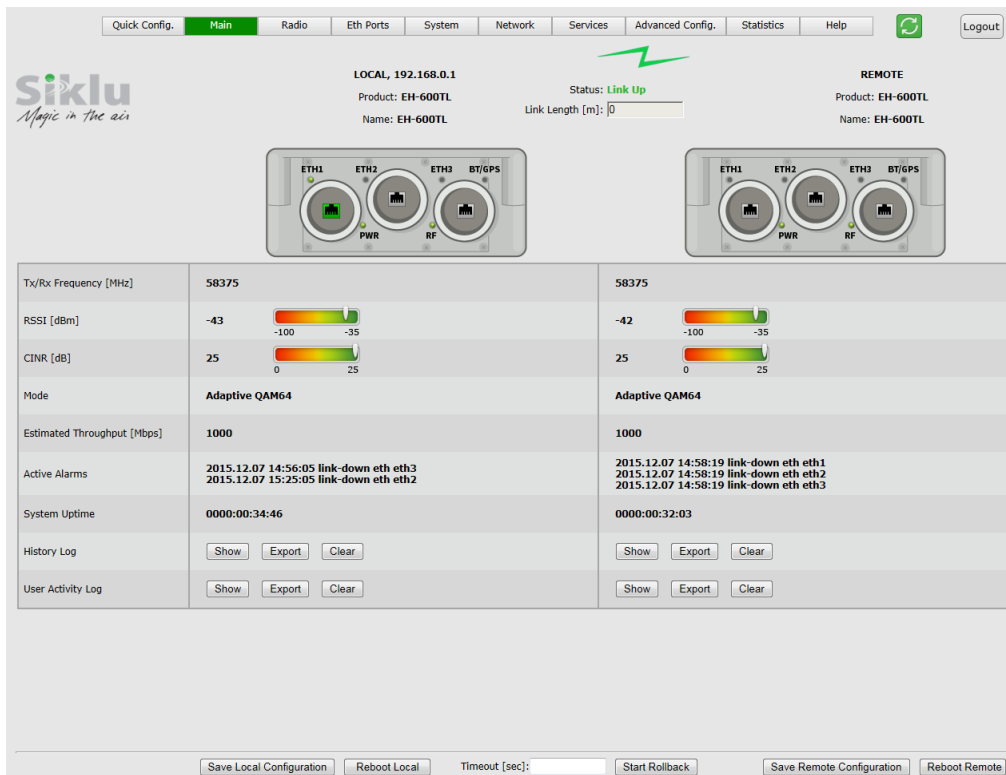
Quick Config. | Main | Radio | Eth Ports | System | Network | Services | Advanced Config. | Statistics | Help | Logout

Siklu
Magic in the air

LOCAL, 192.168.0.1
Product: EH-600TL
Name: EH-600TL

Status: Link Up
Link Length [m]: 0

REMOTE
Product: EH-600TL
Name: EH-600TL

ETH1 ETH2 ETH3 BT/GPS PWR RF

ETH1 ETH2 ETH3 BT/GPS PWR RF

| | | |
|---|---|---|
| Tx/Rx Frequency [MHz] | 58375 | 58375 |
| RSSI [dBm] | -43 -100 -35 | -42 -100 -35 |
| CINR [dB] | 25 0 25 | 25 0 25 |
| Mode | Adaptive QAM64 | Adaptive QAM64 |
| Estimated Throughput [Mbps] | 1000 | 1000 |
| Active Alarms | 2015.12.07 14:56:05 link-down eth eth3<br>2015.12.07 15:25:05 link-down eth eth2 | 2015.12.07 14:58:19 link-down eth eth1<br>2015.12.07 14:58:19 link-down eth eth2<br>2015.12.07 14:58:19 link-down eth eth3 |
| System Uptime | 0000:00:34:46 | 0000:00:32:03 |
| History Log | Show Export Clear | Show Export Clear |
| User Activity Log | Show Export Clear | Show Export Clear |

Save Local Configuration | Reboot Local | Timeout [sec]: | Start Rollback | Save Remote Configuration | Reboot Remote